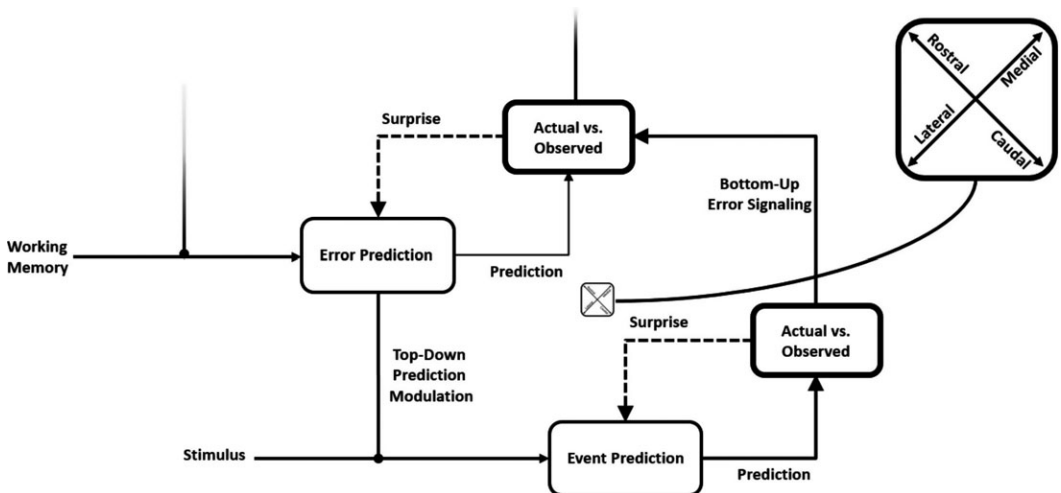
Rostral
Medial
Lateral
Caudal

Surprise

Actual vs. Observed

Bottom-Up Error Signaling

Working Memory

Error Prediction

Prediction

Surprise

Actual vs. Observed

Top-Down Prediction Modulation

Stimulus

Event Prediction

Prediction